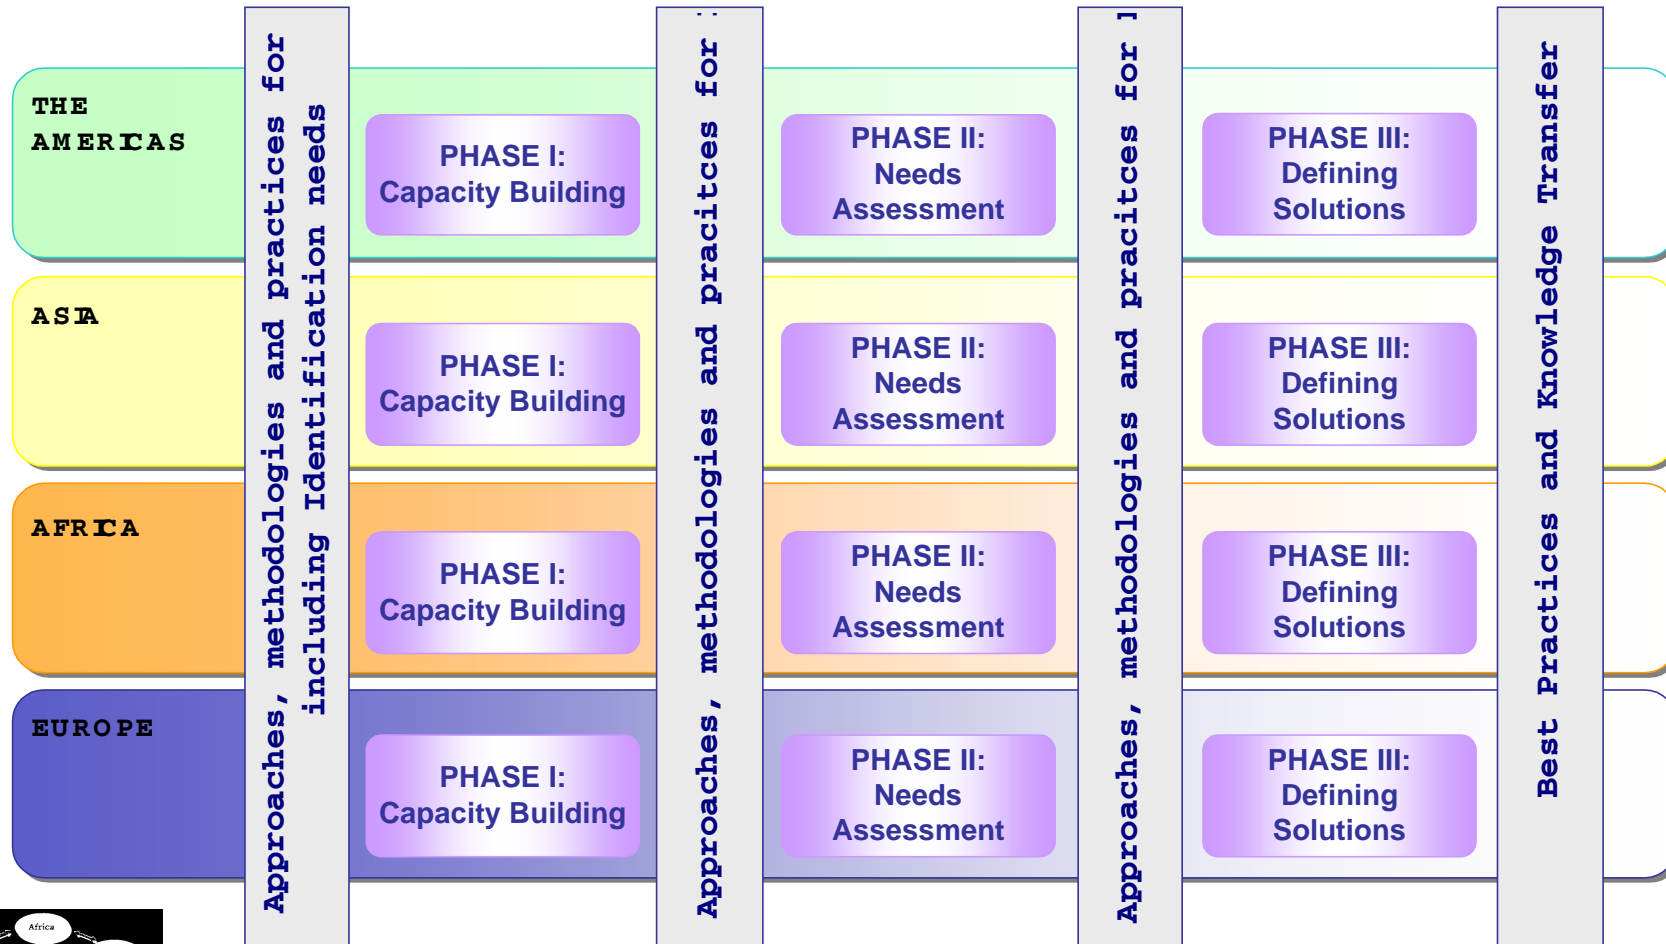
THE AMERICAS

ASIA

AFRICA

EUROPE

Approaches, methodologies and practices for including Identification needs

PHASE I: Capacity Building

PHASE I: Capacity Building

PHASE I: Capacity Building

PHASE I: Capacity Building

Approaches, methodologies and pracitces for :

PHASE II: Needs Assessment

PHASE II: Needs Assessment

PHASE II: Needs Assessment

PHASE II: Needs Assessment

Approaches, methodologies and pracitces for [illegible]

PHASE III: Defining Solutions

PHASE III: Defining Solutions

PHASE III: Defining Solutions

PHASE III: Defining Solutions

Best Practices and Knowledge Transfer

Africa